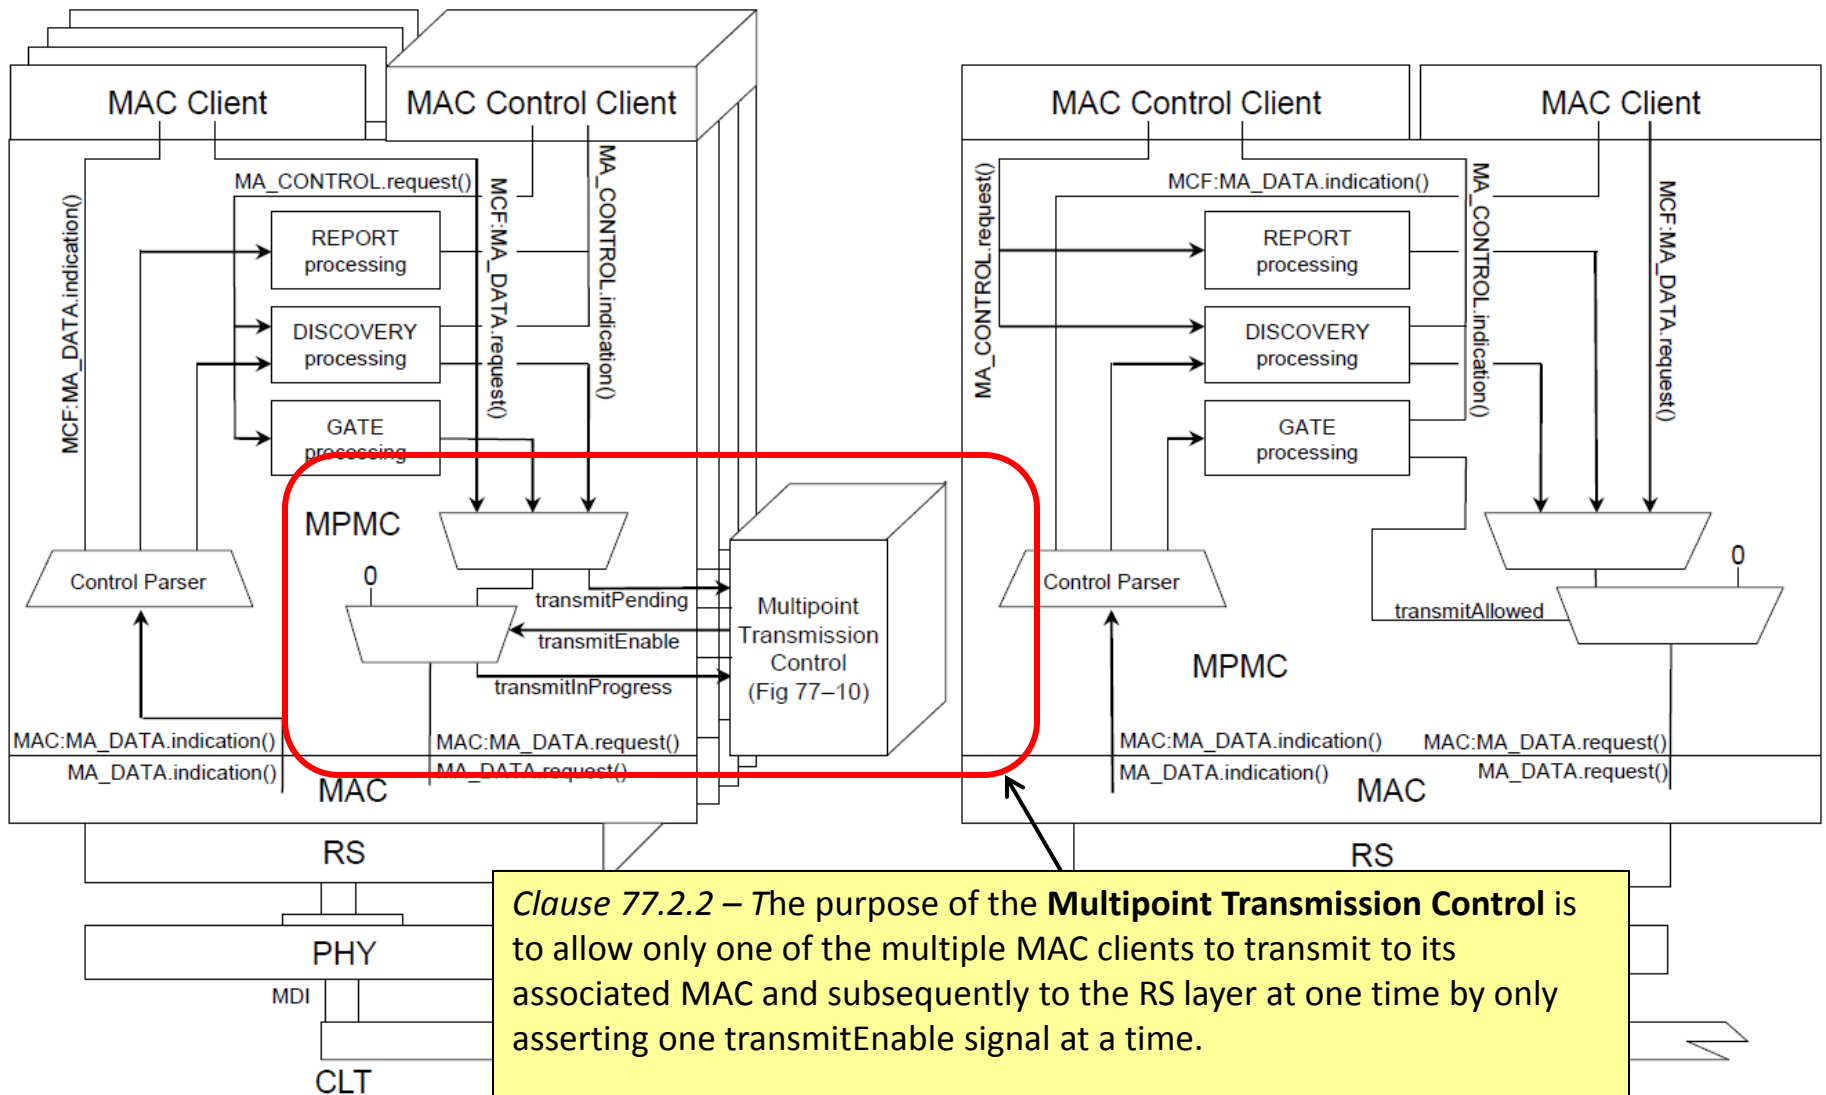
MAC Client

MAC Control Client

MCF:MA_DATA.indication()

MA_CONTROL.request()

MCF:MA_DATA.request()

MA_CONTROL.indication()

REPORT processing

DISCOVERY processing

GATE processing

MPMC

Control Parser

0

transmitPending

transmitEnable

transmitInProgress

Multipoint Transmission Control (Fig 77–10)

MAC:MA_DATA.indication()

MA_DATA.indication()

MAC:MA_DATA.request()

MA_DATA.request()

MAC

RS

PHY

MDI

CLT

MAC Control Client

MAC Client

MA_CONTROL.request()

MCF:MA_DATA.indication()

MA_CONTROL.indication()

MCF:MA_DATA.request()

REPORT processing

DISCOVERY processing

GATE processing

Control Parser

0

transmitAllowed

MPMC

MAC:MA_DATA.indication()

MA_DATA.indication()

MAC:MA_DATA.request()

MA_DATA.request()

MAC

RS

*Clause 77.2.2 –* The purpose of the **Multipoint Transmission Control** is to allow only one of the multiple MAC clients to transmit to its associated MAC and subsequently to the RS layer at one time by only asserting one transmitEnable signal at a time.